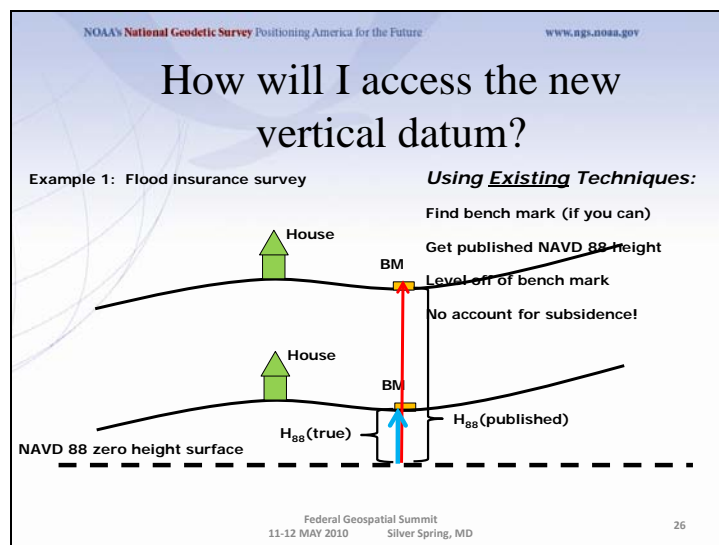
NOAA's National Geodetic Survey Positioning America for the Future

www.ngs.noaa.gov

How will I access the new vertical datum?

Example 1: Flood insurance survey

Using Existing Techniques:

Find bench mark (if you can)

Get published NAVD 88 height

Level off of bench mark

No account for subsidence!

House

BM

House

BM

$H_{88}$(published)

$H_{88}$(true)

NAVD 88 zero height surface

Federal Geospatial Summit
11-12 MAY 2010 Silver Spring, MD

26